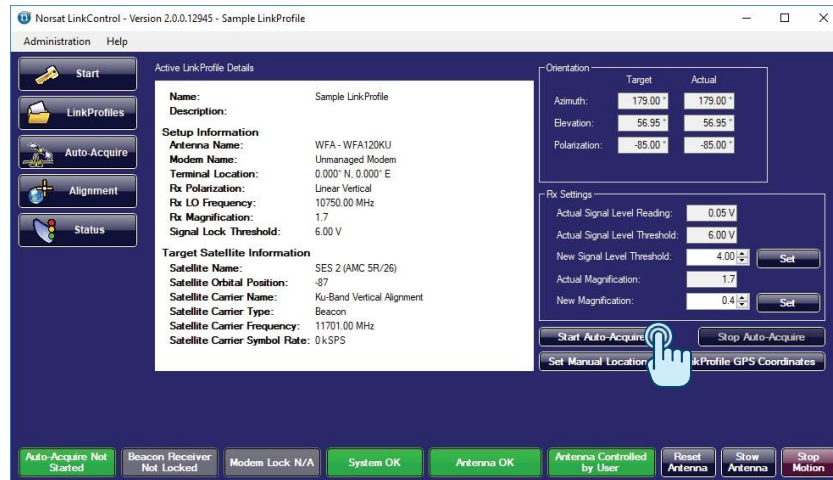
Norsat LinkControl - Version 2.0.0.12945 - Sample LinkProfile

Administration Help

Start

LinkProfiles

Auto-Acquire

Alignment

Status

Active LinkProfile Details

| | |
|---|---|
| Name: | Sample LinkProfile |
| Description: | |
| **Setup Information** | |
| Antenna Name: | WFA - WFA120KU |
| Modem Name: | Unmanaged Modem |
| Terminal Location: | 0.000° N, 0.000° E |
| Rx Polarization: | Linear Vertical |
| Rx LO Frequency: | 10750.00 MHz |
| Rx Magnification: | 1.7 |
| Signal Lock Threshold: | 6.00 V |
| **Target Satellite Information** | |
| Satellite Name: | SES 2 (AMC 5R/26) |
| Satellite Orbital Position: | -87 |
| Satellite Carrier Name: | Ku-Band Vertical Alignment |
| Satellite Carrier Type: | Beacon |
| Satellite Carrier Frequency: | 11701.00 MHz |
| Satellite Carrier Symbol Rate: | 0 kSPS |

Orientation

| | Target | Actual |
|---|---|---|
| Azimuth: | 179.00 ° | 179.00 ° |
| Elevation: | 56.95 ° | 56.95 ° |
| Polarization: | -85.00 ° | -85.00 ° |

Rx Settings

Actual Signal Level Reading: 0.05 V

Actual Signal Level Threshold: 6.00 V

New Signal Level Threshold: 4.00 Set

Actual Magnification: 1.7

New Magnification: 0.4 Set

Start Auto-Acquire

Stop Auto-Acquire

Set Manual Location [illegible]kProfile GPS Coordinates

Auto-Acquire Not Started

Beacon Receiver Not Locked

Modem Lock N/A

System OK

Antenna OK

Antenna Controlled by User

Reset Antenna

Stow Antenna

Stop Motion